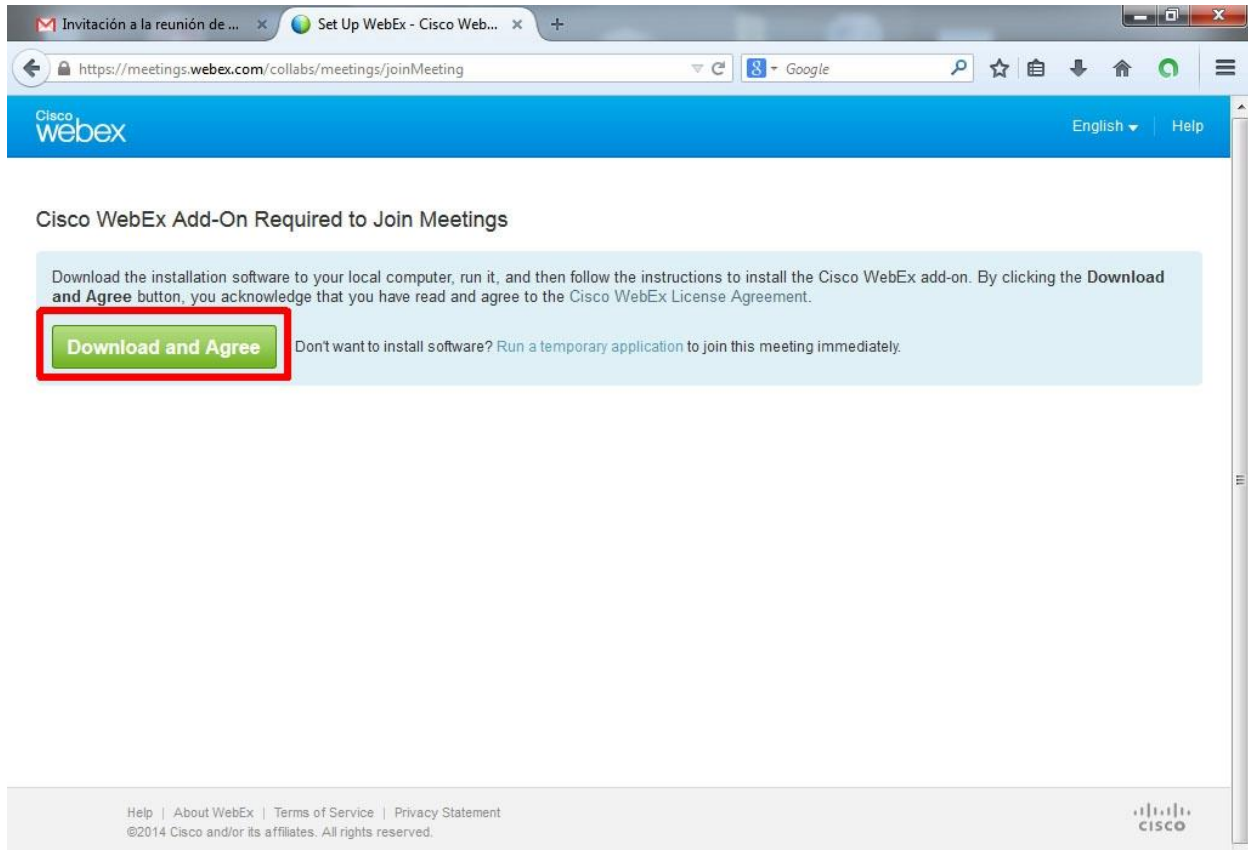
Invitación a la reunión de ... ×
Set Up WebEx - Cisco Web... ×
+

https://meetings.webex.com/collabs/meetings/joinMeeting
Google

Cisco webex
English
Help

Cisco WebEx Add-On Required to Join Meetings

Download the installation software to your local computer, run it, and then follow the instructions to install the Cisco WebEx add-on. By clicking the **Download and Agree** button, you acknowledge that you have read and agree to the Cisco WebEx License Agreement.

Download and Agree
Don't want to install software? Run a temporary application to join this meeting immediately.

Help | About WebEx | Terms of Service | Privacy Statement
©2014 Cisco and/or its affiliates. All rights reserved.
cisco